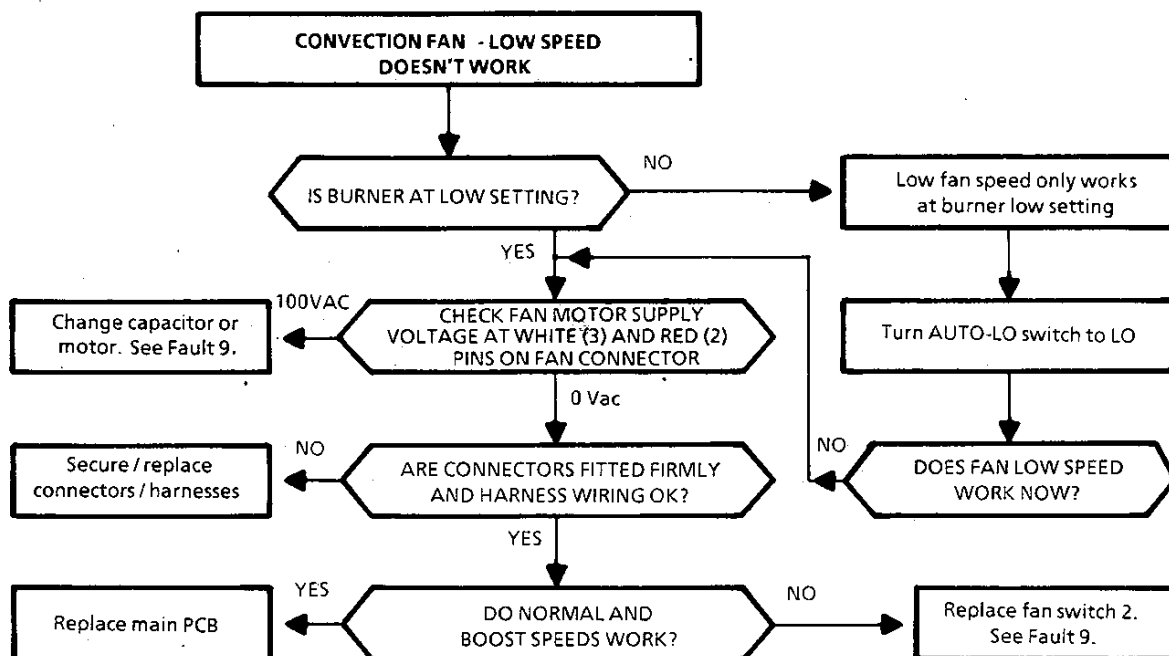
CONVECTION FAN - LOW SPEED DOESN'T WORK

IS BURNER AT LOW SETTING?

NO

Low fan speed only works at burner low setting

YES

Turn AUTO-LO switch to LO

100VAC

Change capacitor or motor. See Fault 9.

CHECK FAN MOTOR SUPPLY VOLTAGE AT WHITE (3) AND RED (2) PINS ON FAN CONNECTOR

0 Vac

NO

Secure / replace connectors / harnesses

ARE CONNECTORS FITTED FIRMLY AND HARNESS WIRING OK?

NO

DOES FAN LOW SPEED WORK NOW?

YES

YES

Replace main PCB

DO NORMAL AND BOOST SPEEDS WORK?

NO

Replace fan switch 2. See Fault 9.